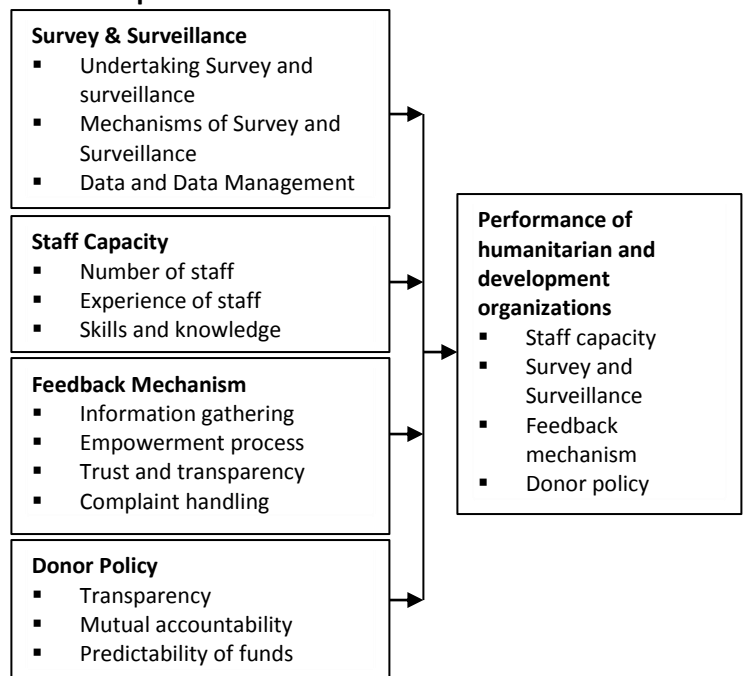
Survey & Surveillance
- Undertaking Survey and surveillance
- Mechanisms of Survey and Surveillance
- Data and Data Management

Staff Capacity
- Number of staff
- Experience of staff
- Skills and knowledge

Feedback Mechanism
- Information gathering
- Empowerment process
- Trust and transparency
- Complaint handling

Donor Policy
- Transparency
- Mutual accountability
- Predictability of funds

Performance of humanitarian and development organizations
- Staff capacity
- Survey and Surveillance
- Feedback mechanism
- Donor policy